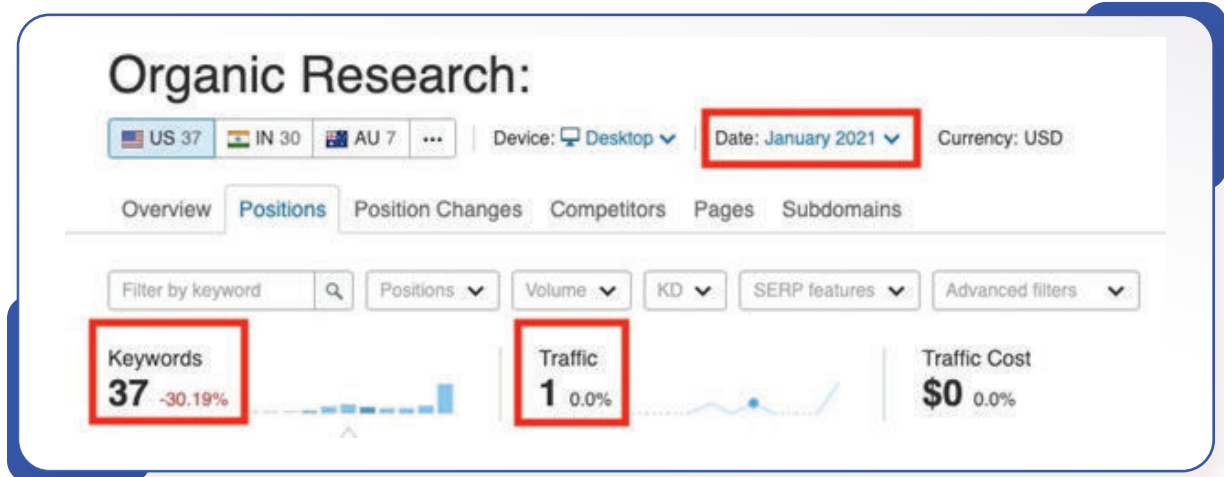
Organic Research:

US 37 IN 30 AU 7 ··· Device: Desktop Date: January 2021 Currency: USD

Overview Positions Position Changes Competitors Pages Subdomains

Filter by keyword Positions Volume KD SERP features Advanced filters

Keywords
37 -30.19%

Traffic
1 0.0%

Traffic Cost
$0 0.0%